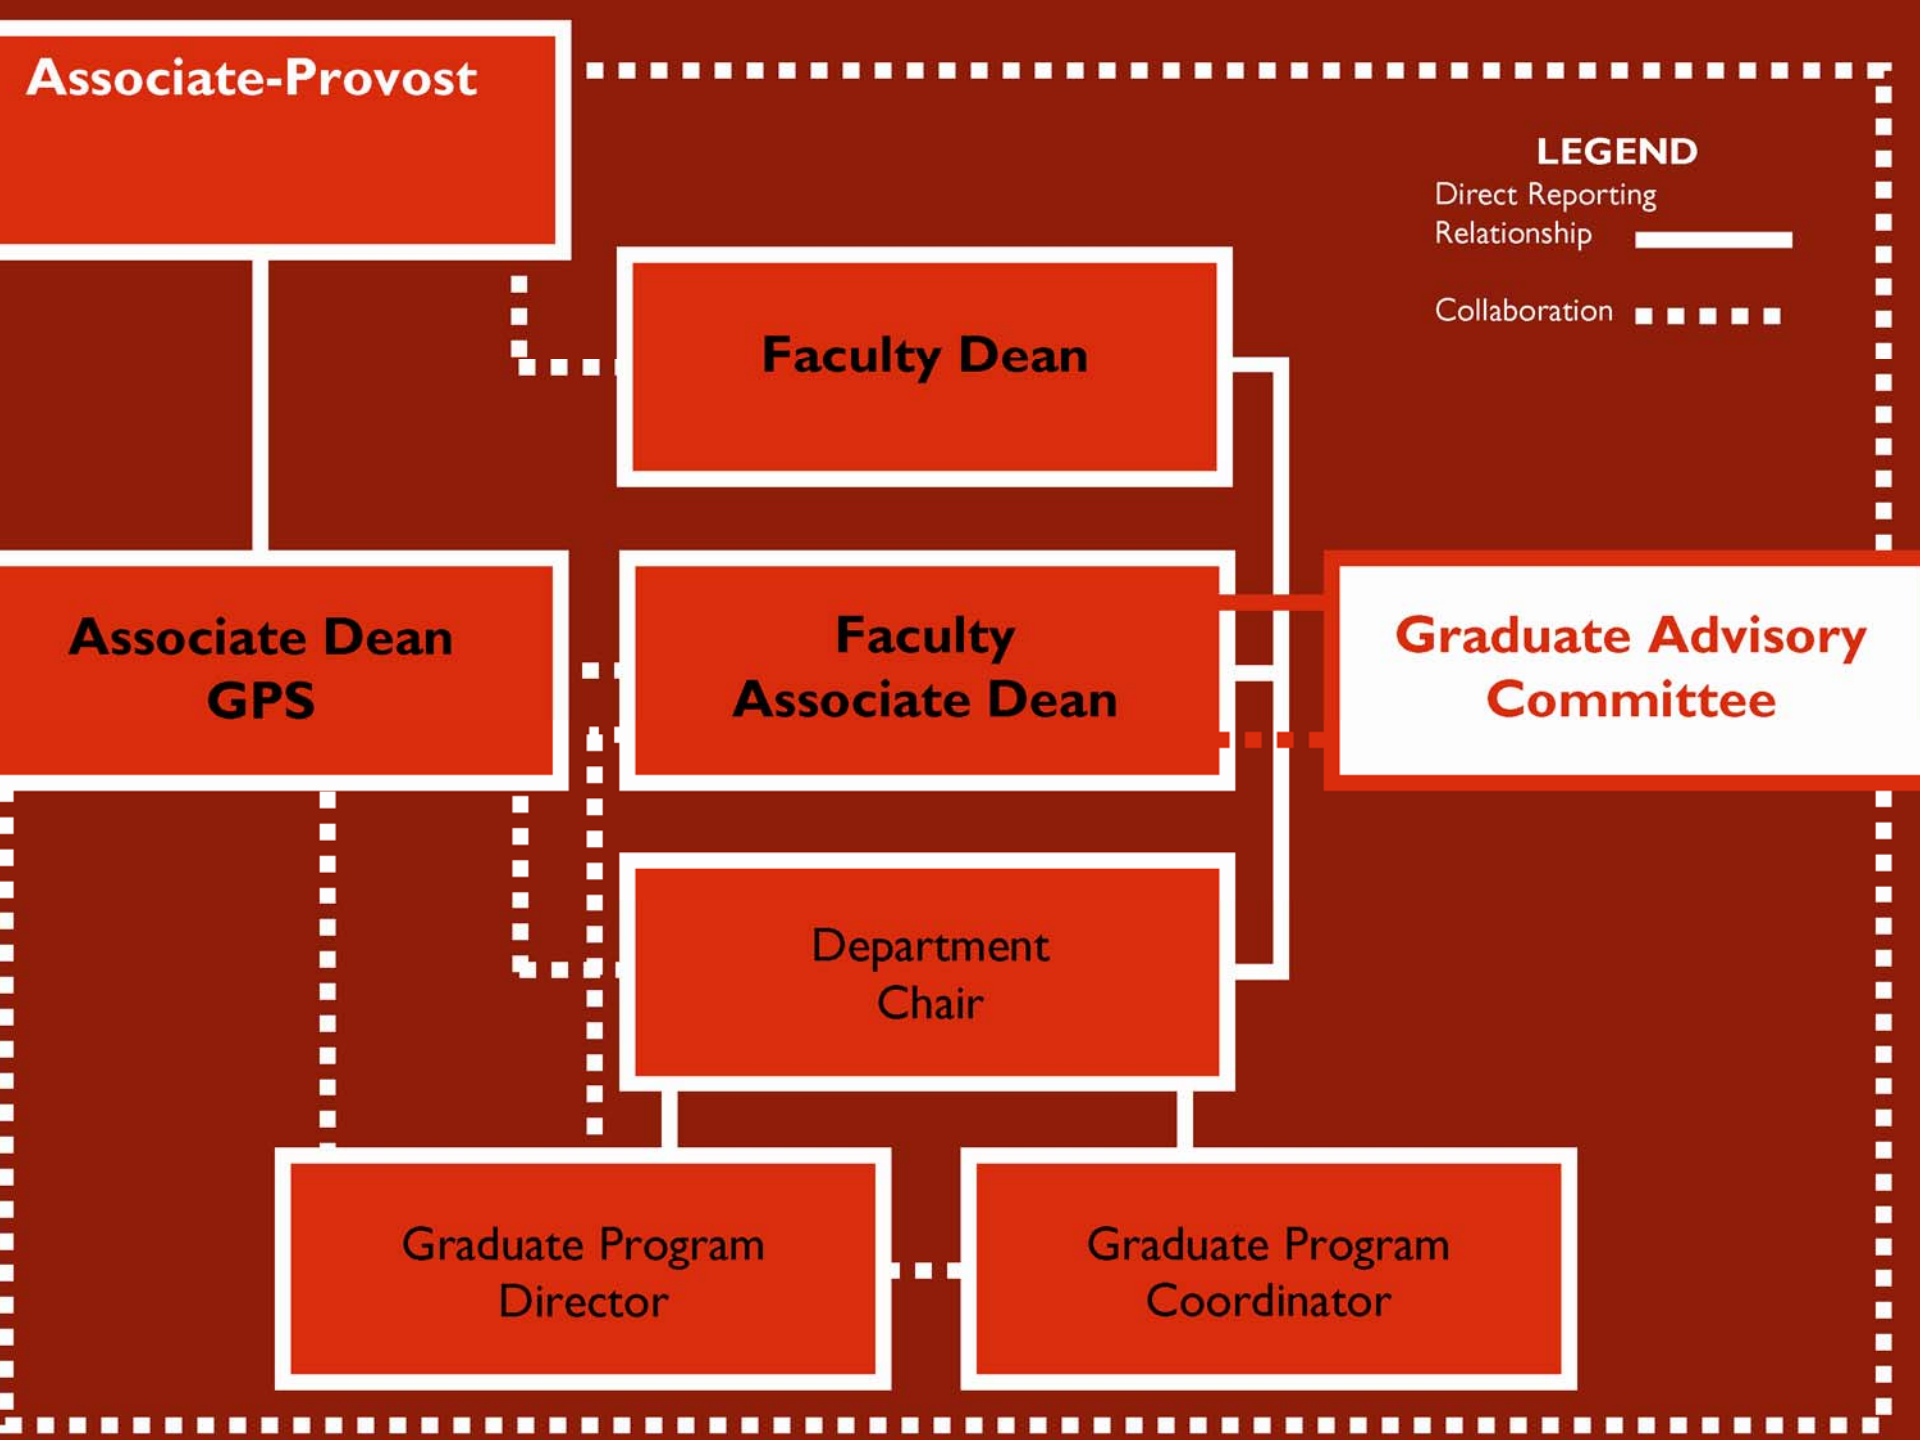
Associate-Provost

LEGEND
Direct Reporting Relationship

Collaboration

Faculty Dean

Associate Dean GPS

Faculty Associate Dean

Graduate Advisory Committee

Department Chair

Graduate Program Director

Graduate Program Coordinator